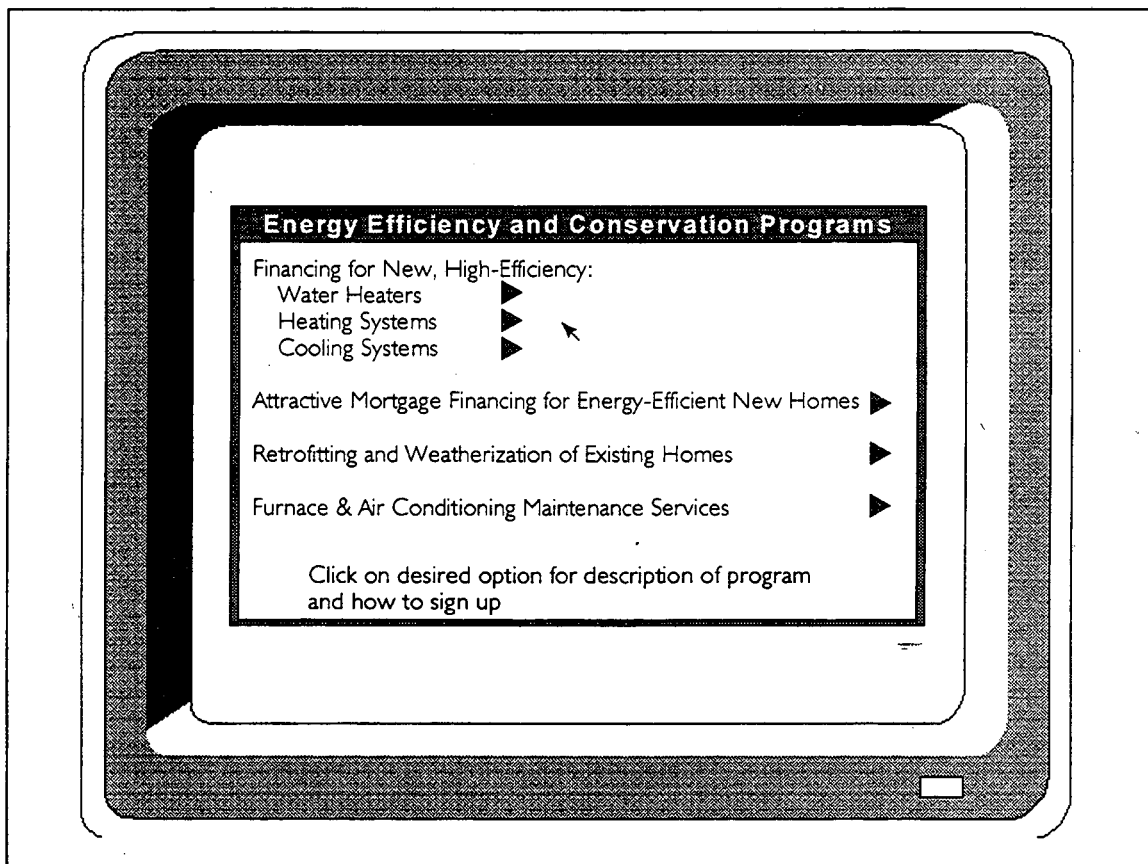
Energy Efficiency and Conservation Programs

Financing for New, High-Efficiency:
Water Heaters
Heating Systems
Cooling Systems

Attractive Mortgage Financing for Energy-Efficient New Homes

Retrofitting and Weatherization of Existing Homes

Furnace & Air Conditioning Maintenance Services

Click on desired option for description of program and how to sign up